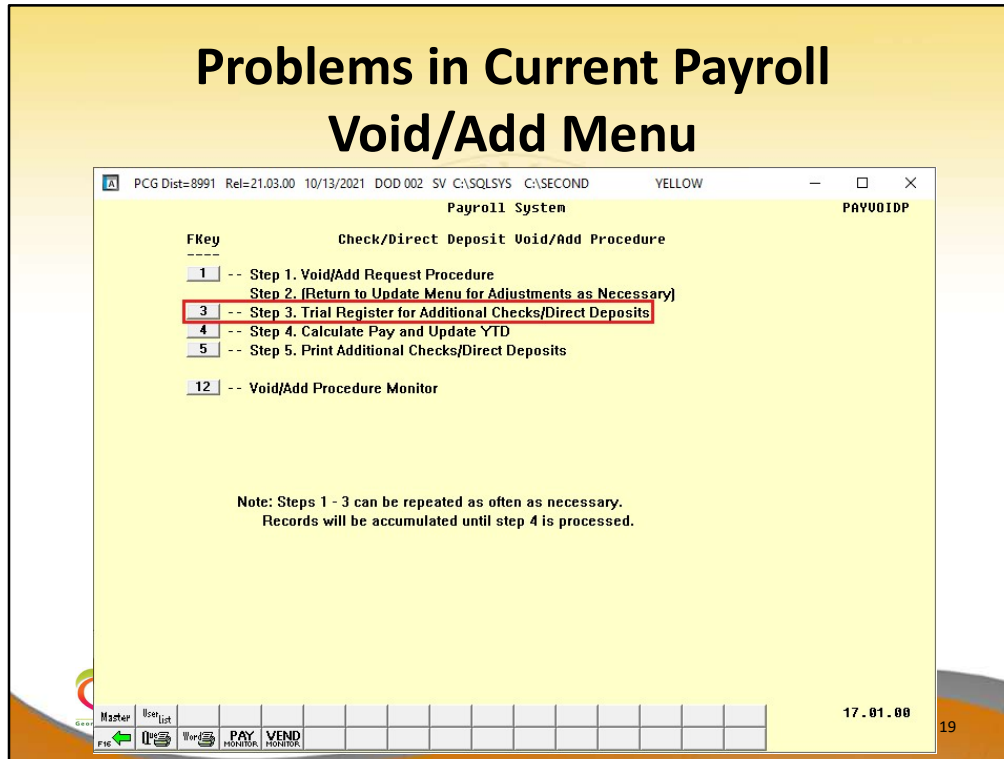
Problems in Current Payroll Void/Add Menu

PCG Dist=8991 Rel=21.03.00 10/13/2021 DOD 002 SV C:\SQLSYS C:\SECOND YELLOW

Payroll System

PAYVOIDP

FKey

Check/Direct Deposit Void/Add Procedure

----

1 -- Step 1. Void/Add Request Procedure

Step 2. (Return to Update Menu for Adjustments as Necessary)

3 -- Step 3. Trial Register for Additional Checks/Direct Deposits

4 -- Step 4. Calculate Pay and Update YTD

5 -- Step 5. Print Additional Checks/Direct Deposits

12 -- Void/Add Procedure Monitor

Note: Steps 1 - 3 can be repeated as often as necessary.
Records will be accumulated until step 4 is processed.

17.01.00

Master User List
F16 Que Word PAY MONITOR VEND MONITOR

19